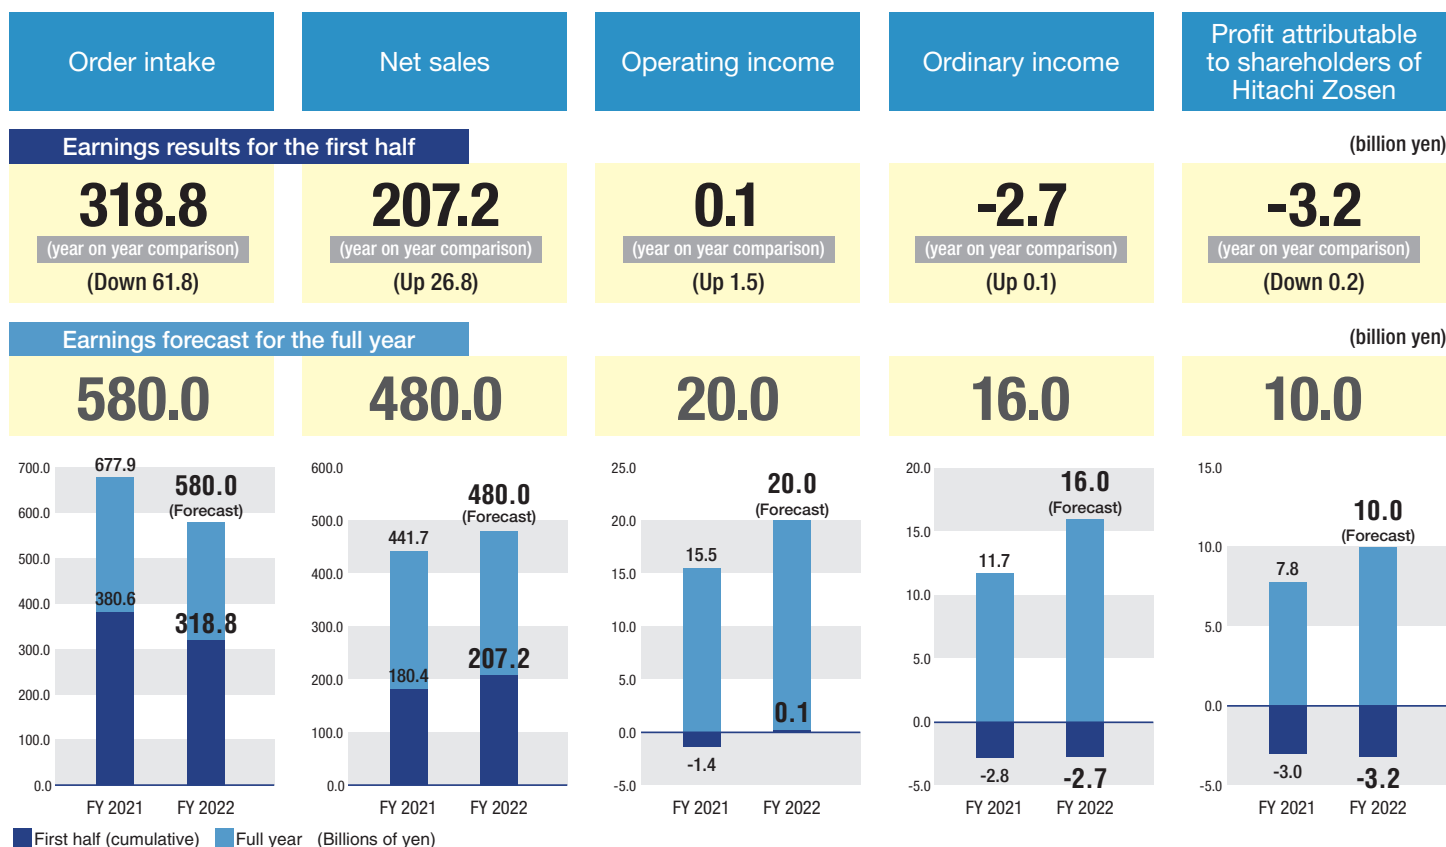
| Order intake | Net sales | Operating income | Ordinary income | Profit attributable to shareholders of Hitachi Zosen |
|---|---|---|---|---|

Earnings results for the first half

(billion yen)

| 318.8 | 207.2 | 0.1 | -2.7 | -3.2 |
|---|---|---|---|---|
| (year on year comparison) | (year on year comparison) | (year on year comparison) | (year on year comparison) | (year on year comparison) |
| (Down 61.8) | (Up 26.8) | (Up 1.5) | (Up 0.1) | (Down 0.2) |

Earnings forecast for the full year

(billion yen)

| 580.0 | 480.0 | 20.0 | 16.0 | 10.0 |
|---|---|---|---|---|

700.0
600.0
500.0
400.0
300.0
200.0
100.0
0.0
677.9
580.0
(Forecast)
380.6
318.8
FY 2021 FY 2022

600.0
500.0
400.0
300.0
200.0
100.0
0.0
480.0
(Forecast)
441.7
180.4
207.2
FY 2021 FY 2022

25.0
20.0
15.0
10.0
5.0
0.0
-5.0
20.0
(Forecast)
15.5
0.1
-1.4
FY 2021 FY 2022

20.0
15.0
10.0
5.0
0.0
-5.0
16.0
(Forecast)
11.7
-2.8
-2.7
FY 2021 FY 2022

15.0
10.0
5.0
0.0
-5.0
10.0
(Forecast)
7.8
-3.0
-3.2
FY 2021 FY 2022

First half (cumulative) Full year (Billions of yen)